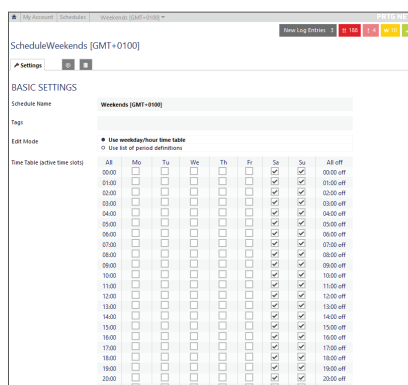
My Account | Schedules | Weekends [GMT+0100]

PRTG NE

New Log Entries 1 | 188 | 4 | 10

ScheduleWeekends [GMT+0100]

Settings

BASIC SETTINGS

Schedule Name
Weekends [GMT+0100]

Tags

Edit Mode
Use weekday/hour time table
Use list of period definitions

Time Table (active time slots)

| All | Mo | Tu | We | Th | Fr | Sa | Su | All off |
|---|---|---|---|---|---|---|---|---|
| 00:00 | ☐ | ☐ | ☐ | ☐ | ☐ | ☑ | ☑ | 00:00 off |
| 01:00 | ☐ | ☐ | ☐ | ☐ | ☐ | ☑ | ☑ | 01:00 off |
| 02:00 | ☐ | ☐ | ☐ | ☐ | ☐ | ☑ | ☑ | 02:00 off |
| 03:00 | ☐ | ☐ | ☐ | ☐ | ☐ | ☑ | ☑ | 03:00 off |
| 04:00 | ☐ | ☐ | ☐ | ☐ | ☐ | ☑ | ☑ | 04:00 off |
| 05:00 | ☐ | ☐ | ☐ | ☐ | ☐ | ☑ | ☑ | 05:00 off |
| 06:00 | ☐ | ☐ | ☐ | ☐ | ☐ | ☑ | ☑ | 06:00 off |
| 07:00 | ☐ | ☐ | ☐ | ☐ | ☐ | ☑ | ☑ | 07:00 off |
| 08:00 | ☐ | ☐ | ☐ | ☐ | ☐ | ☑ | ☑ | 08:00 off |
| 09:00 | ☐ | ☐ | ☐ | ☐ | ☐ | ☑ | ☑ | 09:00 off |
| 10:00 | ☐ | ☐ | ☐ | ☐ | ☐ | ☑ | ☑ | 10:00 off |
| 11:00 | ☐ | ☐ | ☐ | ☐ | ☐ | ☑ | ☑ | 11:00 off |
| 12:00 | ☐ | ☐ | ☐ | ☐ | ☐ | ☑ | ☑ | 12:00 off |
| 13:00 | ☐ | ☐ | ☐ | ☐ | ☐ | ☑ | ☑ | 13:00 off |
| 14:00 | ☐ | ☐ | ☐ | ☐ | ☐ | ☑ | ☑ | 14:00 off |
| 15:00 | ☐ | ☐ | ☐ | ☐ | ☐ | ☑ | ☑ | 15:00 off |
| 16:00 | ☐ | ☐ | ☐ | ☐ | ☐ | ☑ | ☑ | 16:00 off |
| 17:00 | ☐ | ☐ | ☐ | ☐ | ☐ | ☑ | ☑ | 17:00 off |
| 18:00 | ☐ | ☐ | ☐ | ☐ | ☐ | ☑ | ☑ | 18:00 off |
| 19:00 | ☐ | ☐ | ☐ | ☐ | ☐ | ☑ | ☑ | 19:00 off |
| 20:00 | ☐ | ☐ | ☐ | ☐ | ☐ | ☑ | ☑ | 20:00 off |